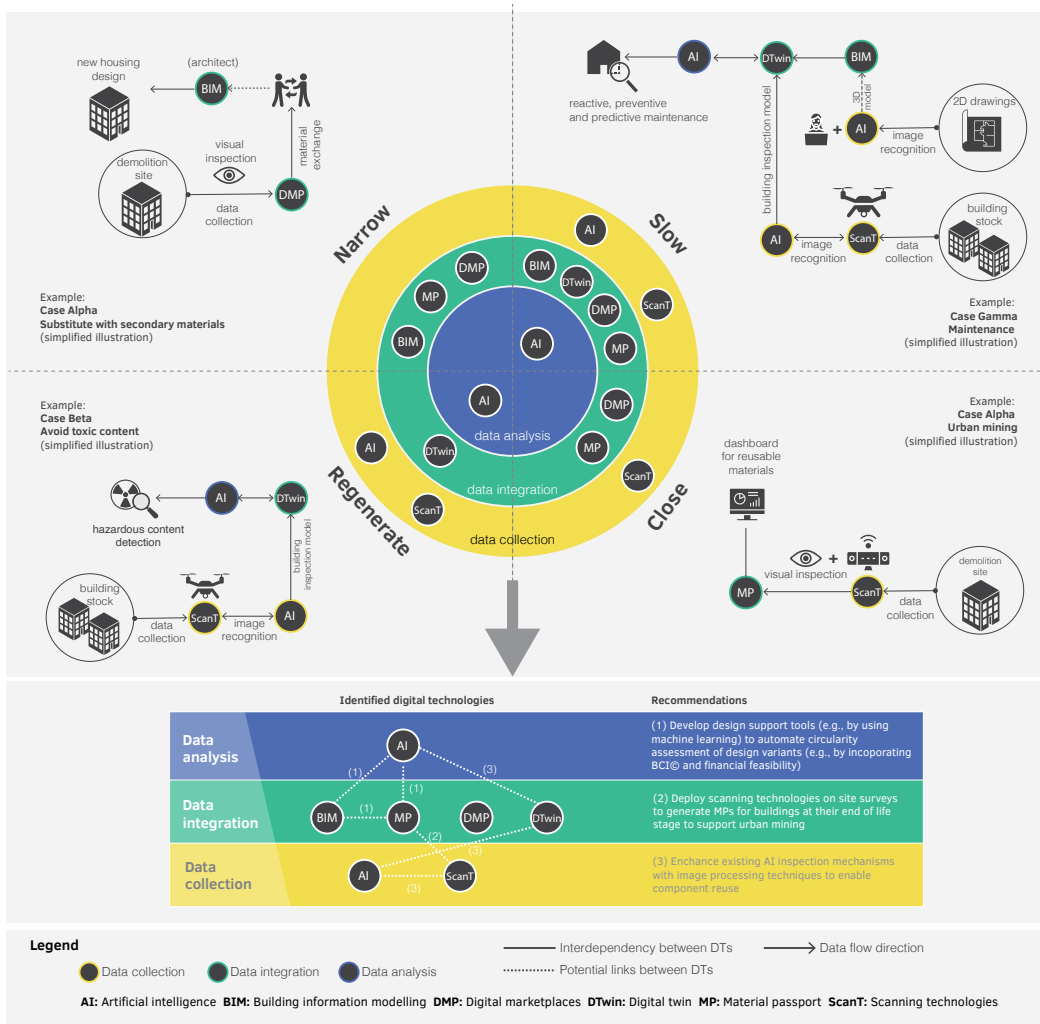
new housing design

(architect)

BIM

material exchange

visual inspection

demolition site

data collection

DMP

Example:
Case Alpha
Substitute with secondary materials
(simplified illustration)

AI

DTwin

BIM

reactive, preventive and predictive maintenance

building inspection model

3D model

2D drawings

AI

image recognition

AI

image recognition

ScanT

data collection

building stock

Example:
Case Gamma
Maintenance
(simplified illustration)

Narrow

Slow

Regenerate

Close

AI

DMP

BIM

DTwin

MP

DMP

ScanT

BIM

MP

AI

AI

DMP

data analysis

AI

DTwin

MP

ScanT

data integration

ScanT

data collection

Example:
Case Beta
Avoid toxic content
(simplified illustration)

hazardous content detection

AI

DTwin

building inspection model

building stock

data collection

ScanT

image recognition

AI

Example:
Case Alpha
Urban mining
(simplified illustration)

dashboard for reusable materials

visual inspection

MP

ScanT

data collection

demolition site

Identified digital technologies

Recommendations

Data analysis

Data integration

Data collection

AI

(1)

(1)

(3)

BIM

(1)

MP

DMP

DTwin

(2)

(3)

AI

ScanT

(3)

(1) Develop design support tools (e.g., by using machine learning) to automate circularity assessment of design variants (e.g., by incoporating BCI© and financial feasibility)

(2) Deploy scanning technologies on site surveys to generate MPs for buildings at their end of life stage to support urban mining

(3) Enchance existing AI inspection mechanisms with image processing techniques to enable component reuse

Legend

Data collection

Data integration

Data analysis

Interdependency between DTs

Data flow direction

Potential links between DTs

AI: Artificial intelligence BIM: Building information modelling DMP: Digital marketplaces DTwin: Digital twin MP: Material passport ScanT: Scanning technologies